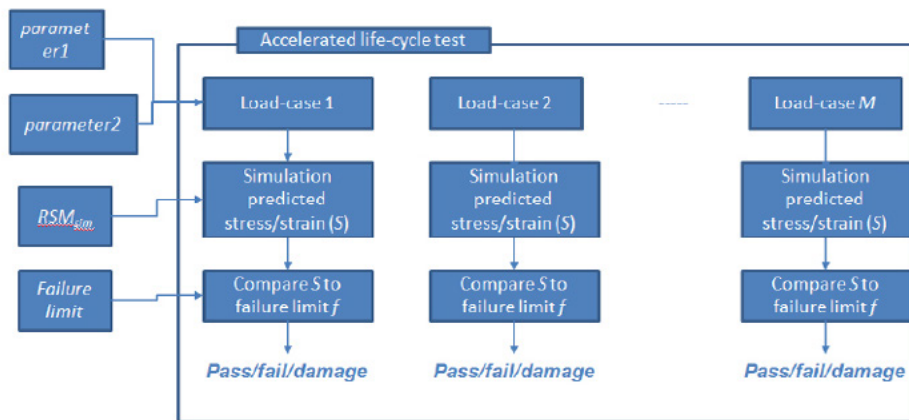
parameter1

parameter2

$RSM_{sim}$

Failure limit

Accelerated life-cycle test

Load-case 1

Simulation predicted stress/strain (S)

Compare S to failure limit f

Pass/fail/damage

Load-case 2

Simulation predicted stress/strain (S)

Compare S to failure limit f

Pass/fail/damage

------

Load-case M

Simulation predicted stress/strain (S)

Compare S to failure limit f

Pass/fail/damage